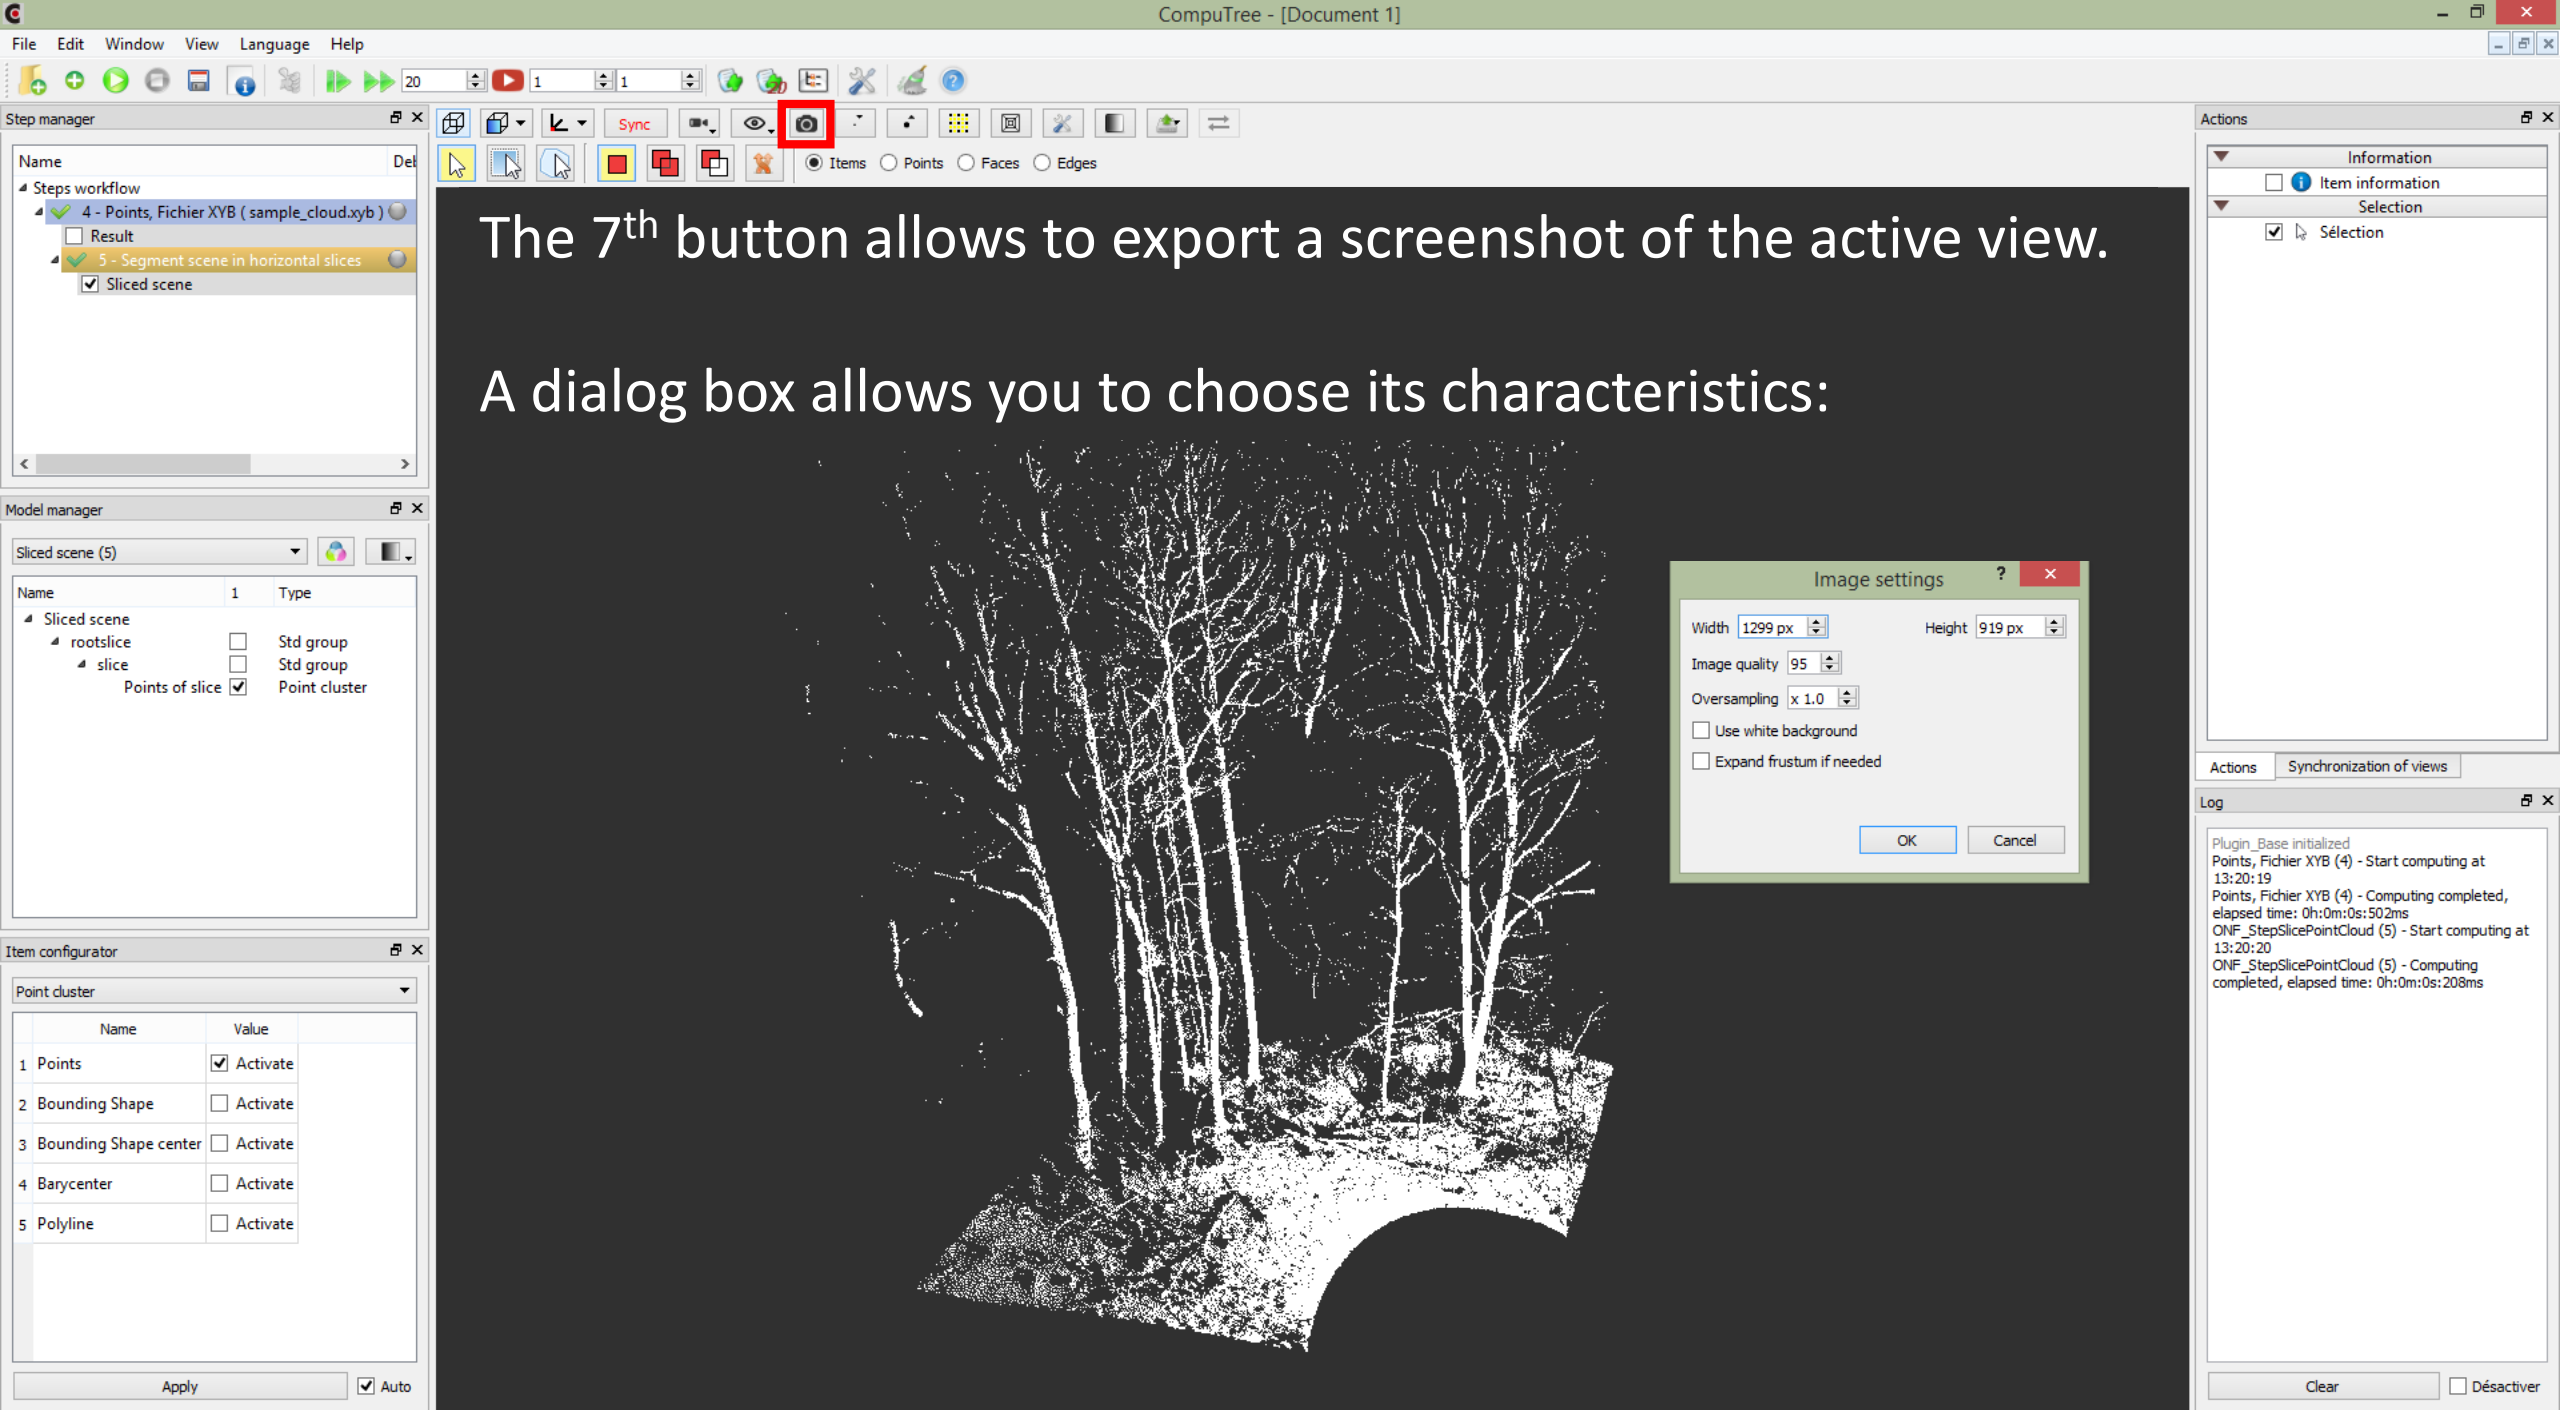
CompuTree - [Document 1]

File Edit Window View Language Help

20 1 1

Step manager

Name Del

Steps workflow
4 - Points, Fichier XYB ( sample_cloud.xyb )
Result
5 - Segment scene in horizontal slices
Sliced scene

Model manager

Sliced scene (5)

| Name | 1 | Type |
|---|---|---|
| Sliced scene | | |
| rootslice | ☐ | Std group |
| slice | ☐ | Std group |
| Points of slice | ☑ | Point cluster |

Item configurator

Point cluster

| | Name | Value |
|---|---|---|
| 1 | Points | ☑ Activate |
| 2 | Bounding Shape | ☐ Activate |
| 3 | Bounding Shape center | ☐ Activate |
| 4 | Barycenter | ☐ Activate |
| 5 | Polyline | ☐ Activate |

Apply Auto

Sync

Items Points Faces Edges

The 7$^{th}$ button allows to export a screenshot of the active view.

A dialog box allows you to choose its characteristics:

Image settings ?

Width 1299 px Height 919 px
Image quality 95
Oversampling x 1.0
Use white background
Expand frustum if needed

OK Cancel

Actions

Information
Item information
Selection
Sélection

Actions Synchronization of views

Log

Plugin_Base initialized
Points, Fichier XYB (4) - Start computing at 13:20:19
Points, Fichier XYB (4) - Computing completed, elapsed time: 0h:0m:0s:502ms
ONF_StepSlicePointCloud (5) - Start computing at 13:20:20
ONF_StepSlicePointCloud (5) - Computing completed, elapsed time: 0h:0m:0s:208ms

Clear Désactiver